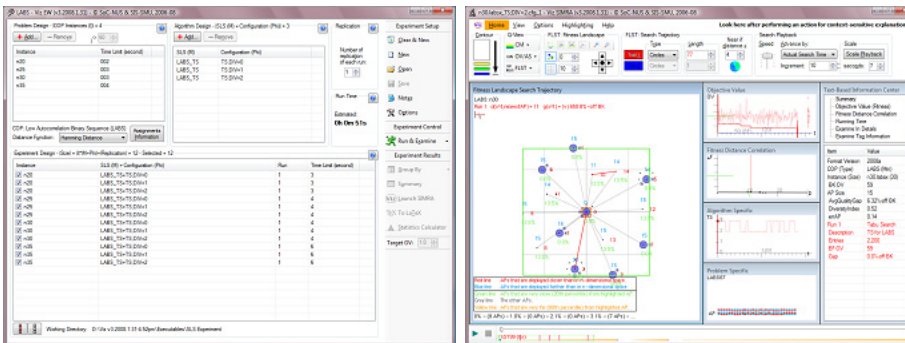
LABS - Viz SMW (v3.2008.1.13) - © SoC-NUS & SIS-SMU, 2006-08

Problem Design : COP Instances (I) = 4

Add... Remove

| Instance | Time Limit (second) |
|---|---|
| n20 | 002 |
| n25 | 003 |
| n30 | 003 |
| n35 | 005 |

COP: Low-Autocorrelation Binary Sequence (LABS)
Distance Function: Hamming Distance
Assignments Information

Algorithm Design : SLS (W) × Configuration (Phi) = 3

Add... Remove

| SLS (W) | Configuration (Phi) |
|---|---|
| LABS_TS | TS.DW=0 |
| LABS_TS | TS.DW=1 |
| LABS_TS | TS.DW=2 |

Replication

Number of replication of each run:
1

Run Time

Estimated: 0h 0m 51s

Experiment Setup
Clear & New
New
Open
Save
Merge
Options

Experiment Control
Run & Examine

Experiment Results
Group By
Summary
Launch SMRA
To LaTeX
Statistics Calculator
Target OV: 10

Experiment Design : (Size) = IPW×Phi×Replication) = 12 : Selected = 12

| Instance | SLS (W) × Configuration (Phi) | Run | Time Limit (second) |
|---|---|---|---|
| n20 | LABS_TS×TS.DW=0 | 1 | 3 |
| n25 | LABS_TS×TS.DW=0 | 1 | 3 |
| n20 | LABS_TS×TS.DW=1 | 1 | 3 |
| n25 | LABS_TS×TS.DW=1 | 1 | 4 |
| n30 | LABS_TS×TS.DW=0 | 1 | 4 |
| n20 | LABS_TS×TS.DW=2 | 1 | 4 |
| n30 | LABS_TS×TS.DW=1 | 1 | 4 |
| n35 | LABS_TS×TS.DW=0 | 1 | 4 |
| n25 | LABS_TS×TS.DW=2 | 1 | 4 |
| n30 | LABS_TS×TS.DW=2 | 1 | 4 |
| n35 | LABS_TS×TS.DW=1 | 1 | 6 |
| n35 | LABS_TS×TS.DW=2 | 1 | 6 |

Working Directory: D:\Viz v3.2008.1.13 4.52pm\Executables\SLS Experiment

n30.labs×_TS.DW=2.cfg_1 - Viz SMRA (v3.2008.1.13) - © SoC-NUS & SIS-SMU, 2006-08

Home View Options Highlighting Help

Look here after performing an action for context-sensitive explanation

Contour | Q-View | FLST: Fitness Landscape | FLST: Search Trajectory | Search Playback

OV | DW AS | FLST | Type | Length | Near if distance ≤ | Speed | Advance by | Scale | Actual Search Time | Scale Playback | Increment | seconds

Fitness Landscape Search Trajectory

LABS n30
Run 1 - (0= Evaluate(AP) = 11 : (g(x*)) = (x) 888 8% off BK

Objective Value
Fitness Distance Correlation
Algorithm Specific
Problem Specific

Text-Based Information Center
Summary
Objective Value (Fitness)
Fitness Distance Correlation
Running Time
Examine in Details
Examine Tag Information

| Item | Value |
|---|---|
| Format Version | 2008a |
| COP (Type) | LABS (Min) |
| Instance (Size) | n30.labs (30) |
| BK OV | 59 |
| AP Size | 15 |
| AvgQualityGap | 6.32% off BK |
| DiversityIndex | 0.52 |
| enAP | 0.14 |
| Run 1 | Tabu Search |
| Description | TS for LABS |
| Entries | 2,200 |
| BF OV | 59 |
| Gap | 0.0% off BK |

Red line: APs that are displayed closer than the n dimensional space
Blue line: APs that are displayed farther than in n dimensional space
Green line:
Grey line: The other APs
Yellow line:

8% = (8 APs) = 1.9% = (8 APs) = 2.1% = (0 APs) = 3.1% = (7 APs)